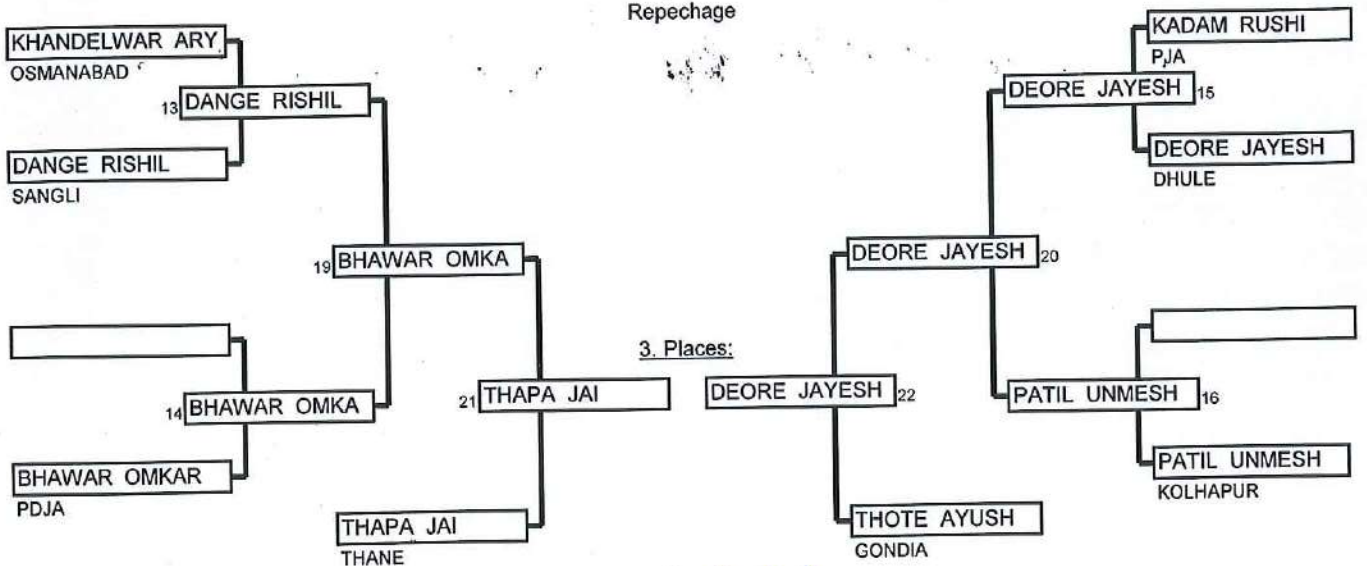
Repechage

KHANDELWAR ARY
OSMANABAD

13 DANGE RISHIL

DANGE RISHIL
SANGLI

19 BHAWAR OMKA

14 BHAWAR OMKA

BHAWAR OMKAR
PDJA

21 THAPA JAI

THAPA JAI
THANE

3. Places:

DEORE JAYESH 22

THOTE AYUSH
GONDIA

KADAM RUSHI
PJA

DEORE JAYESH 15

DEORE JAYESH
DHULE

DEORE JAYESH 20

PATIL UNMESH 16

PATIL UNMESH
KOLHAPUR